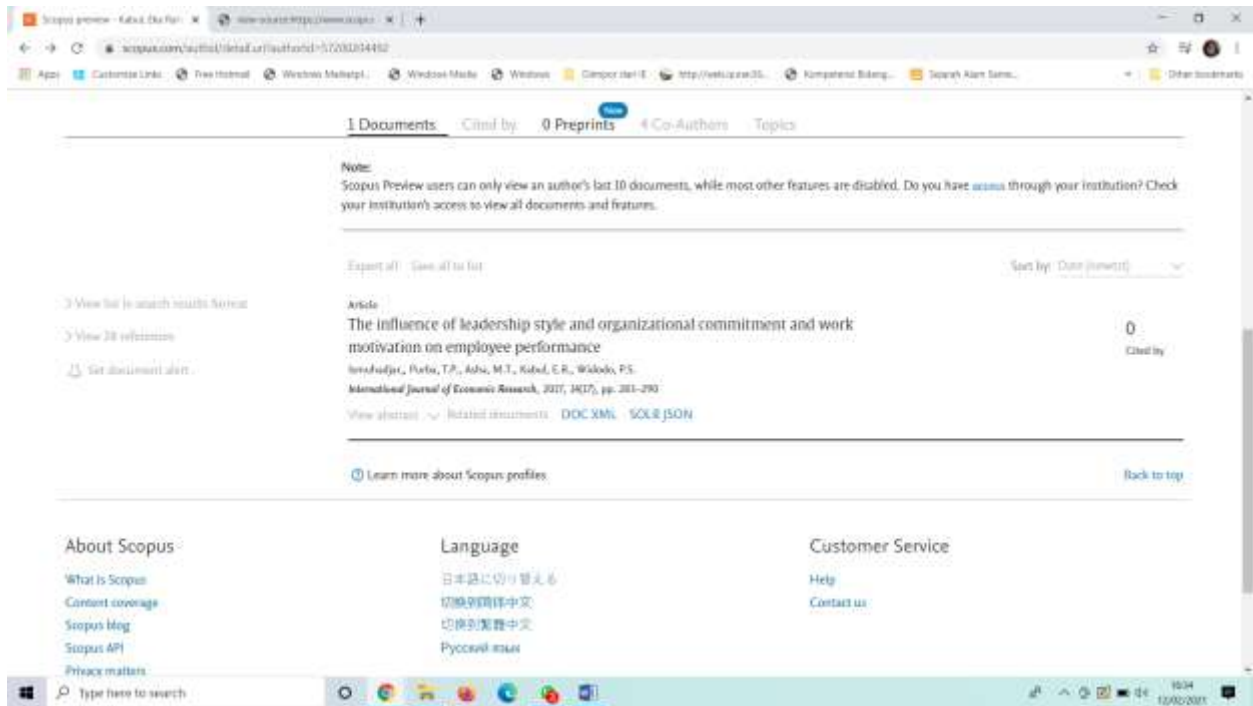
Scopus preview - Kabul, Eka Ror... × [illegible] × +

scopus.com/authid/detail.uri?authorId=57200204492

Apps Customize Links Free Hotmail Windows Marketpl... Windows Media Windows Dimpor dari IE http://web.scopus... Kompetensi Bidang... Sejarah Alam Sema... Other bookmarks

1 Documents Cited by 0 Preprints New 4 Co-Authors Topics

Note:
Scopus Preview users can only view an author's last 10 documents, while most other features are disabled. Do you have access through your institution? Check your institution's access to view all documents and features.

Export all Save all to list

Sort by Date (newest)

> View list in search results format

> View 38 references

Set document alert

Article
The influence of leadership style and organizational commitment and work motivation on employee performance
Ismuhadjar., Purba, T.P., Asha, M.T., Kabul, E.R., Widodo, P.S.
International Journal of Economic Research, 2017, 14(17), pp. 281-290

View abstract Related documents DOC XML SOLR JSON

0
Cited by

Learn more about Scopus profiles

Back to top

About Scopus
What is Scopus
Content coverage
Scopus blog
Scopus API
Privacy matters

Language
日本語に切り替える
切换到简体中文
切換到繁體中文
Русский язык

Customer Service
Help
Contact us

Type here to search

10:34
12/02/2021